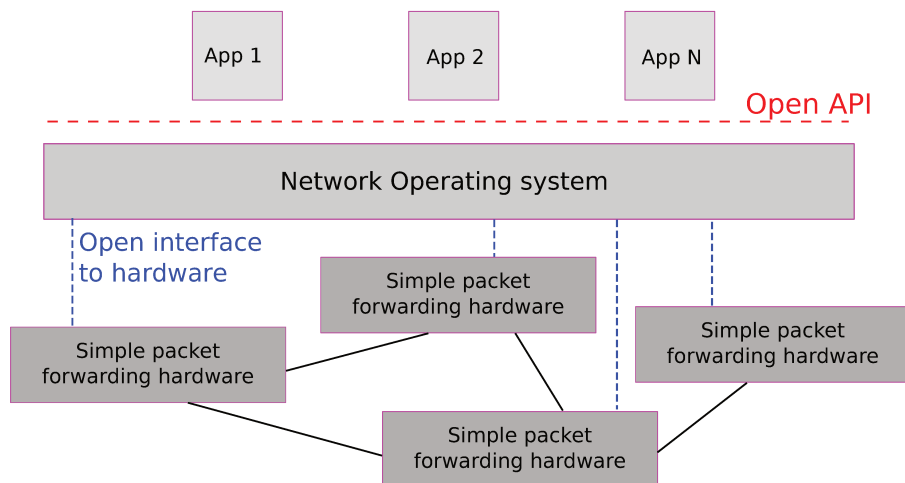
App 1

App 2

App N

Open API

Network Operating system

Open interface to hardware

Simple packet forwarding hardware

Simple packet forwarding hardware

Simple packet forwarding hardware

Simple packet forwarding hardware